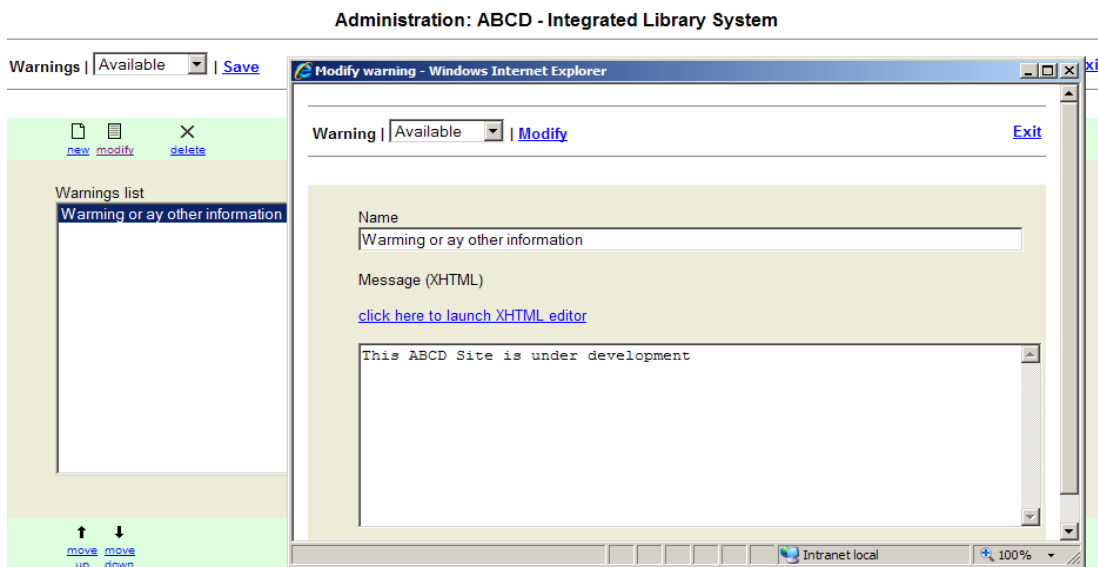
Administration: ABCD - Integrated Library System

Warnings | Available | Save

xi

new modify delete

Warnings list

Warming or ay other information

move up move down

Modify warning - Windows Internet Explorer

Warning | Available | Modify

Exit

Name

Warming or ay other information

Message (XHTML)

click here to launch XHTML editor

This ABCD Site is under development

Intranet local

100%